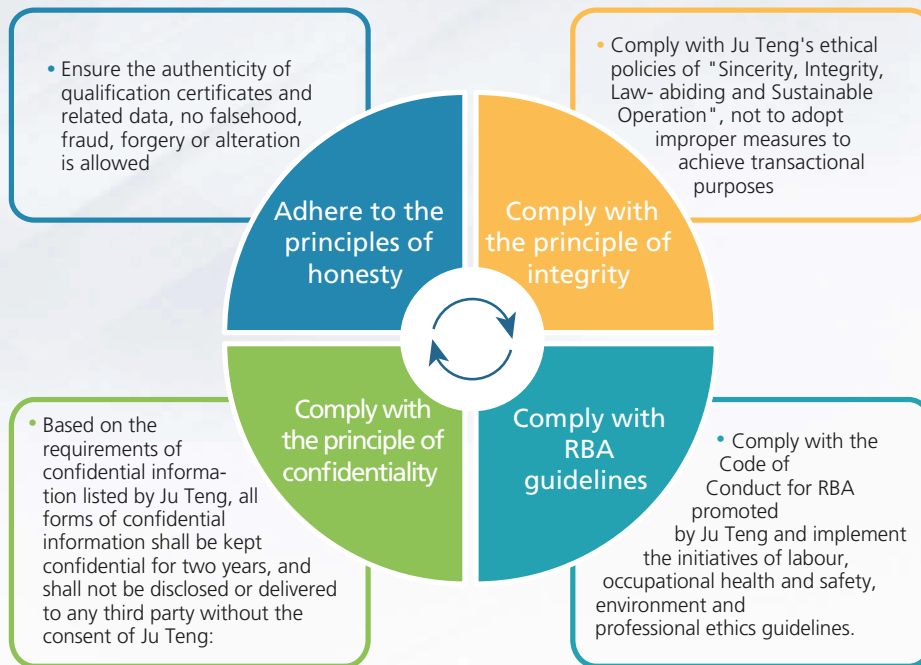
• Ensure the authenticity of qualification certificates and related data, no falsehood, fraud, forgery or alteration is allowed

Adhere to the principles of honesty

• Comply with Ju Teng's ethical policies of "Sincerity, Integrity, Law- abiding and Sustainable Operation", not to adopt improper measures to achieve transactional purposes

Comply with the principle of integrity

Comply with the principle of confidentiality

• Based on the requirements of confidential information listed by Ju Teng, all forms of confidential information shall be kept confidential for two years, and shall not be disclosed or delivered to any third party without the consent of Ju Teng:

Comply with RBA guidelines

• Comply with the Code of Conduct for RBA promoted by Ju Teng and implement the initiatives of labour, occupational health and safety, environment and professional ethics guidelines.